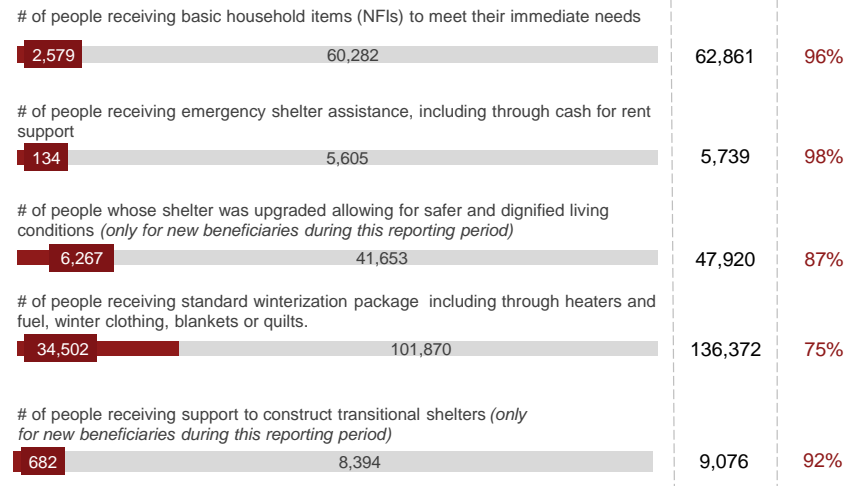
# of people receiving basic household items (NFIs) to meet their immediate needs

2,579 60,282 62,861 96%

# of people receiving emergency shelter assistance, including through cash for rent support

134 5,605 5,739 98%

# of people whose shelter was upgraded allowing for safer and dignified living conditions *(only for new beneficiaries during this reporting period)*

6,267 41,653 47,920 87%

# of people receiving standard winterization package including through heaters and fuel, winter clothing, blankets or quilts.

34,502 101,870 136,372 75%

# of people receiving support to construct transitional shelters *(only for new beneficiaries during this reporting period)*

682 8,394 9,076 92%